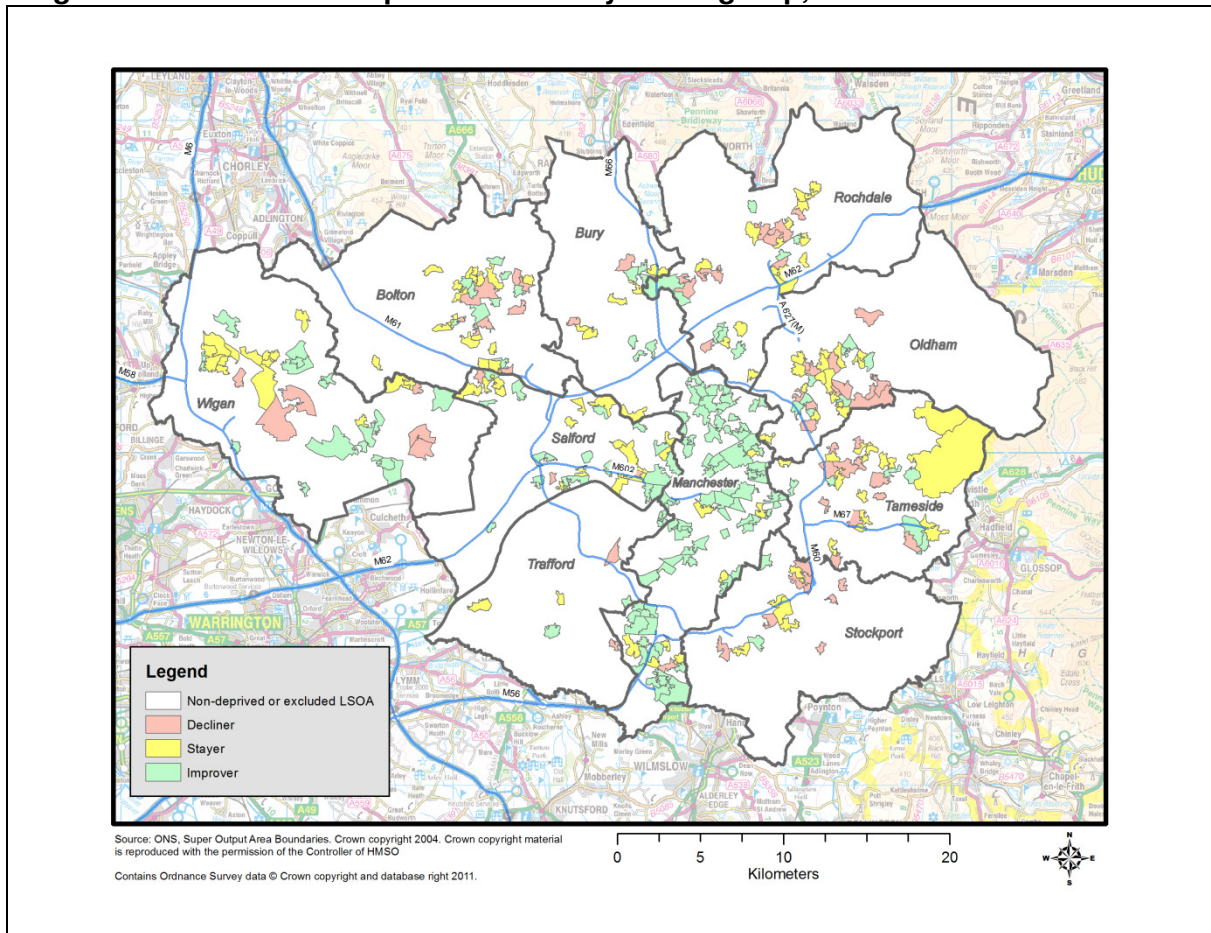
Rochdale

Bury

Bolton

Oldham

Wigan

Salford

Manchester

Tameside

Trafford

Stockport

M61

M62

M60

M602

M67

M56

A627(M)

CHORLEY

WARRINGTON

WILMSLOW

KNUTSFORD

GLOSSOP

Legend

Non-deprived or excluded LSOA

Decliner

Stayer

Improver

Source: ONS, Super Output Area Boundaries. Crown copyright 2004. Crown copyright material is reproduced with the permission of the Controller of HMSO

Contains Ordnance Survey data © Crown copyright and database right 2011.

0 5 10 20

Kilometers

N

W E

S